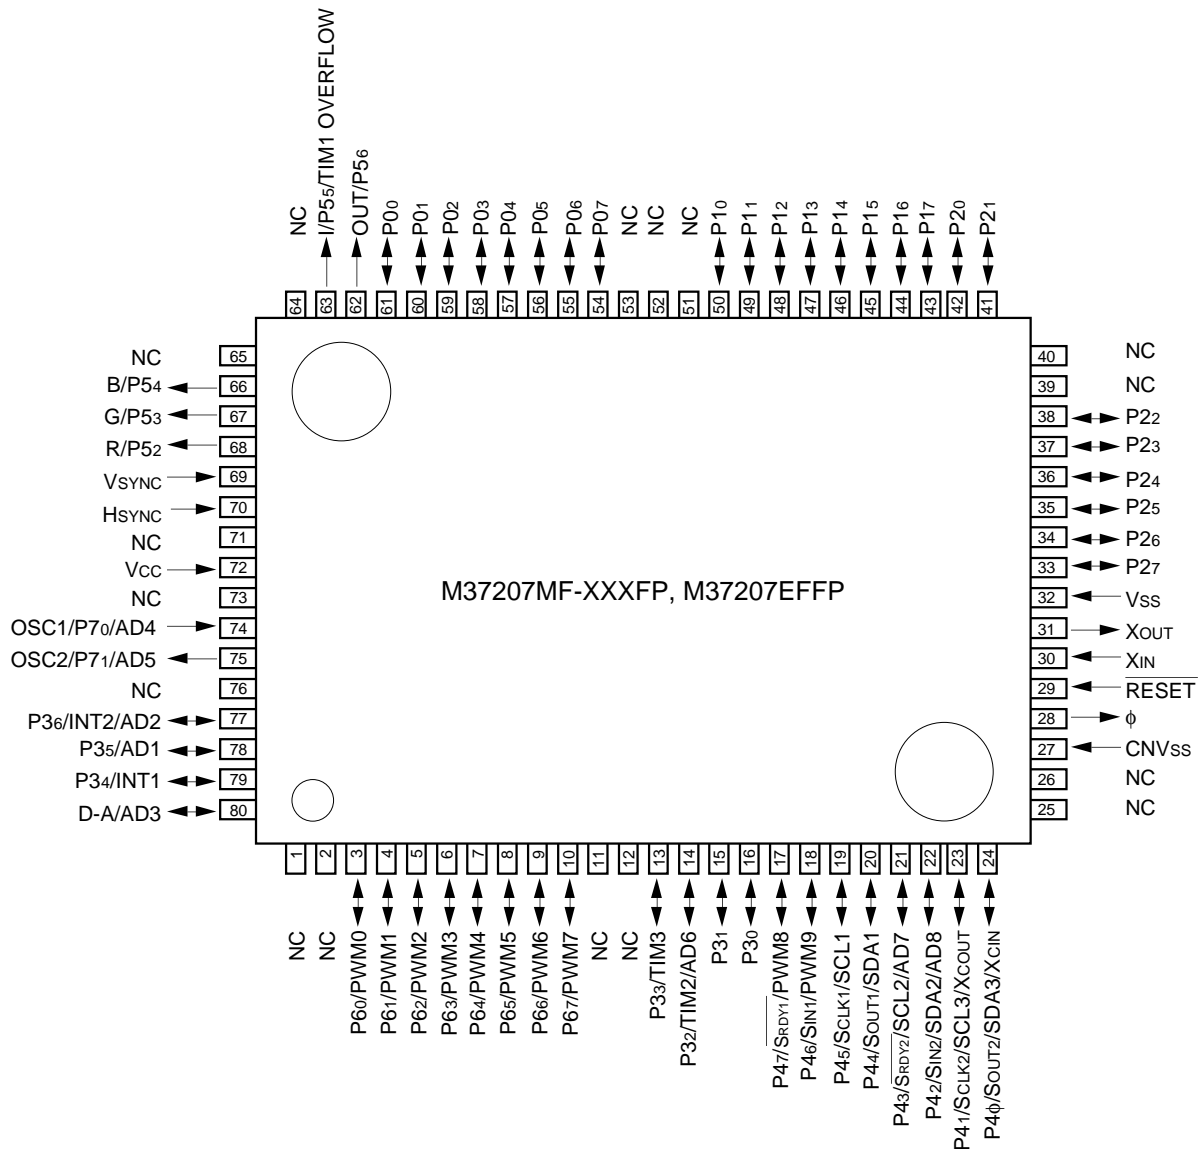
NC
I/P5$_5$/TIM1 OVERFLOW
OUT/P5$_6$
P0$_0$
P0$_1$
P0$_2$
P0$_3$
P0$_4$
P0$_5$
P0$_6$
P0$_7$
NC
NC
NC
P1$_0$
P1$_1$
P1$_2$
P1$_3$
P1$_4$
P1$_5$
P1$_6$
P1$_7$
P2$_0$
P2$_1$

64 63 62 61 60 59 58 57 56 55 54 53 52 51 50 49 48 47 46 45 44 43 42 41

NC 65
B/P5$_4$ 66
G/P5$_3$ 67
R/P5$_2$ 68
V$_{SYNC}$ 69
H$_{SYNC}$ 70
NC 71
V$_{CC}$ 72
NC 73
OSC1/P7$_0$/AD4 74
OSC2/P7$_1$/AD5 75
NC 76
P3$_6$/INT2/AD2 77
P3$_5$/AD1 78
P3$_4$/INT1 79
D-A/AD3 80

M37207MF-XXXFP, M37207EFFP

40 NC
39 NC
38 P2$_2$
37 P2$_3$
36 P2$_4$
35 P2$_5$
34 P2$_6$
33 P2$_7$
32 V$_{SS}$
31 X$_{OUT}$
30 X$_{IN}$
29 $\overline{RESET}$
28 ϕ
27 CNV$_{SS}$
26 NC
25 NC

1 2 3 4 5 6 7 8 9 10 11 12 13 14 15 16 17 18 19 20 21 22 23 24

NC
NC
P6$_0$/PWM0
P6$_1$/PWM1
P6$_2$/PWM2
P6$_3$/PWM3
P6$_4$/PWM4
P6$_5$/PWM5
P6$_6$/PWM6
P6$_7$/PWM7
NC
NC
P3$_3$/TIM3
P3$_2$/TIM2/AD6
P3$_1$
P3$_0$
P4$_7$/$\overline{S_{RDY1}}$/PWM8
P4$_6$/S$_{IN1}$/PWM9
P4$_5$/S$_{CLK1}$/SCL1
P4$_4$/S$_{OUT1}$/SDA1
P4$_3$/$\overline{S_{RDY2}}$/SCL2/AD7
P4$_2$/S$_{IN2}$/SDA2/AD8
P4$_1$/S$_{CLK2}$/SCL3/X$_{COUT}$
P4ϕ/S$_{OUT2}$/SDA3/X$_{CIN}$